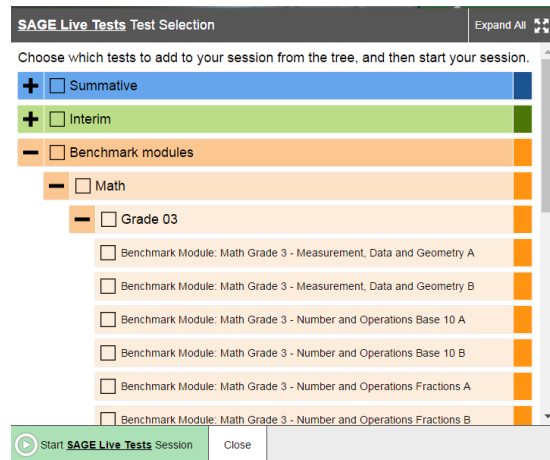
SAGE Live Tests Test Selection

Expand All

Choose which tests to add to your session from the tree, and then start your session.

Summative

Interim

Benchmark modules

Math

Grade 03

Benchmark Module: Math Grade 3 - Measurement, Data and Geometry A

Benchmark Module: Math Grade 3 - Measurement, Data and Geometry B

Benchmark Module: Math Grade 3 - Number and Operations Base 10 A

Benchmark Module: Math Grade 3 - Number and Operations Base 10 B

Benchmark Module: Math Grade 3 - Number and Operations Fractions A

Benchmark Module: Math Grade 3 - Number and Operations Fractions B

Start SAGE Live Tests Session

Close